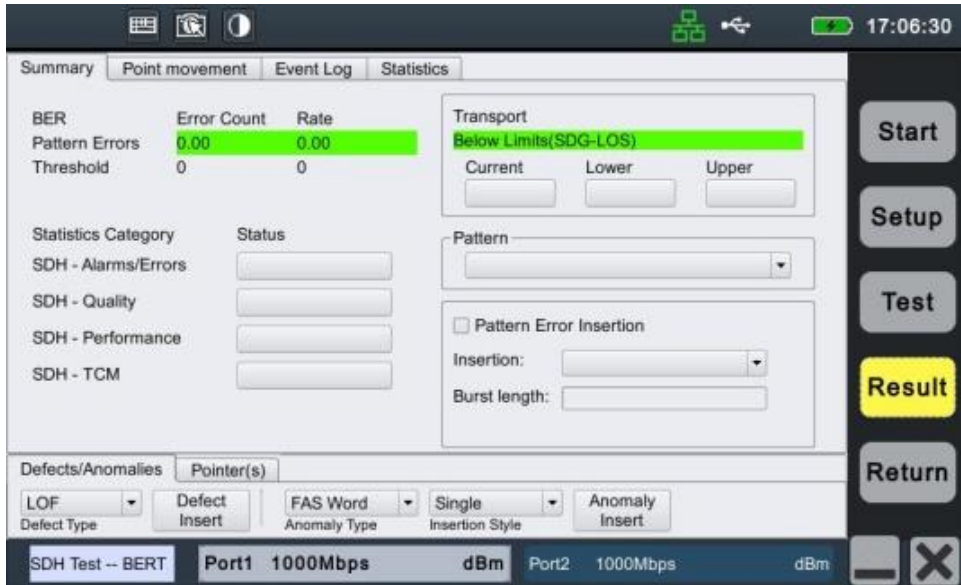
17:06:30

Summary | Point movement | Event Log | Statistics

BER | Error Count | Rate
Pattern Errors | 0.00 | 0.00
Threshold | 0 | 0

Transport
Below Limits(SDG-LOS)
Current | Lower | Upper

Statistics Category | Status
SDH - Alarms/Errors
SDH - Quality
SDH - Performance
SDH - TCM

Pattern

Pattern Error Insertion
Insertion:
Burst length:

Start
Setup
Test
Result
Return

Defects/Anomalies | Pointer(s)
LOF
Defect Type
Defect Insert
FAS Word
Anomaly Type
Single
Insertion Style
Anomaly Insert

SDH Test -- BERT
Port1 1000Mbps dBm
Port2 1000Mbps dBm